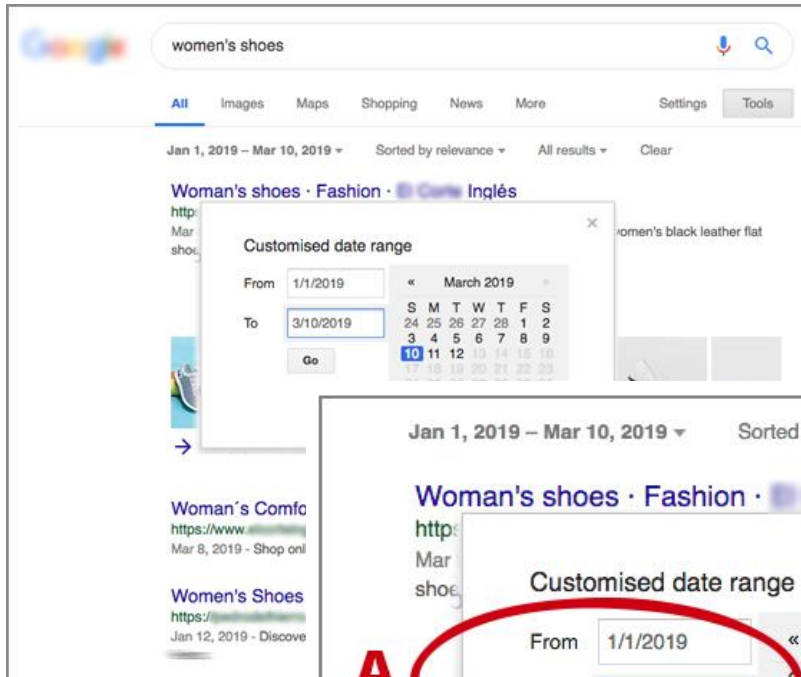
women's shoes

All Images Maps Shopping News More Settings Tools

Jan 1, 2019 – Mar 10, 2019 ▾ Sorted by relevance ▾ All results ▾ Clear

Woman's shoes · Fashion · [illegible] Inglés
http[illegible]
Mar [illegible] women's black leather flat shoe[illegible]

Customised date range
×
From 1/1/2019
To 3/10/2019
Go

« March 2019 »
| S | M | T | W | T | F | S |
|---|---|---|---|---|---|---|
| 24 | 25 | 26 | 27 | 28 | 1 | 2 |
| 3 | 4 | 5 | 6 | 7 | 8 | 9 |
| 10 | 11 | 12 | 13 | 14 | 15 | 16 |
| 17 | 18 | 19 | 20 | 21 | 22 | 23 |

→

Woman´s Comfo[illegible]
https://www.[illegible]
Mar 8, 2019 - Shop onl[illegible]

Women's Shoes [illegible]
https://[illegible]
Jan 12, 2019 - Discove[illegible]

Jan 1, 2019 – Mar 10, 2019 ▾ Sorted

Woman's shoes · Fashion ·
http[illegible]
Mar
shoe

Customised date range
From 1/1/2019 «

A